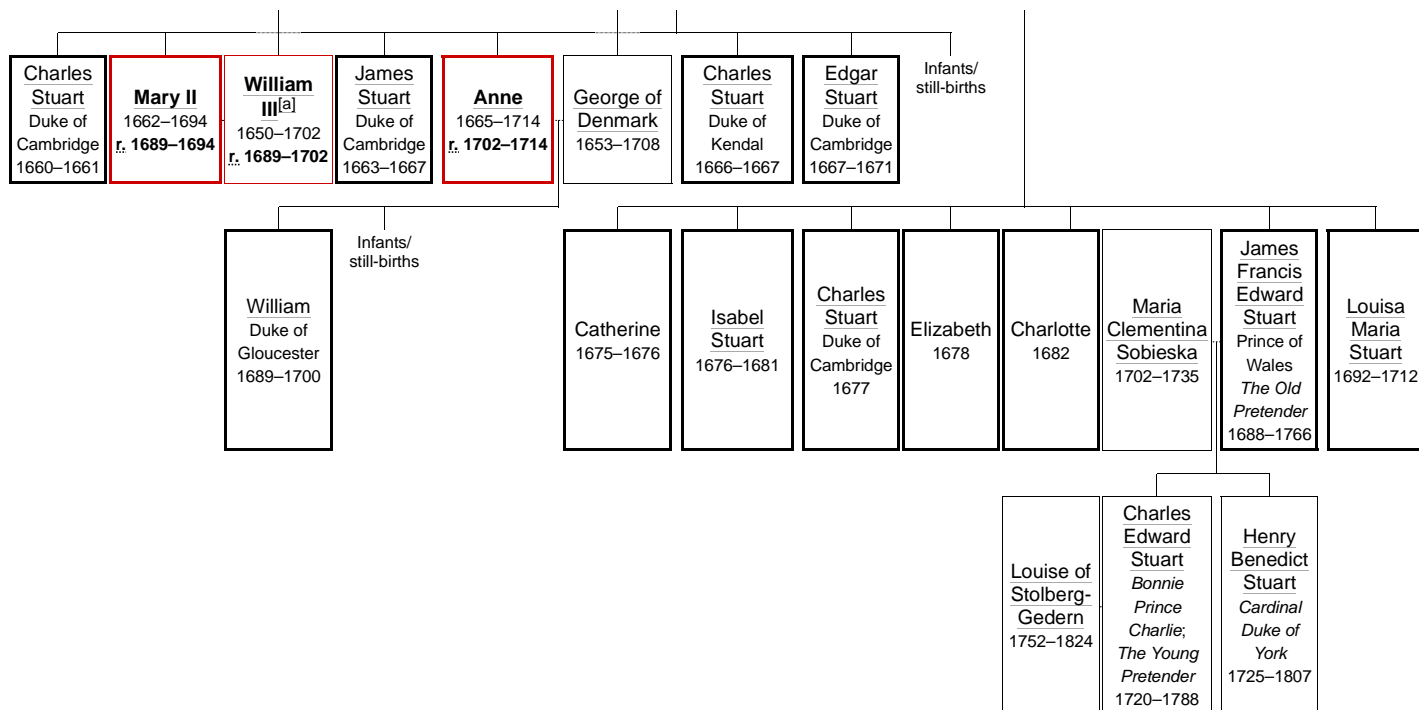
Charles Stuart
Duke of Cambridge
1660–1661

**Mary II**
1662–1694
r. **1689–1694**

**William III**[a]
1650–1702
r. **1689–1702**

James Stuart
Duke of Cambridge
1663–1667

**Anne**
1665–1714
r. **1702–1714**

George of Denmark
1653–1708

Charles Stuart
Duke of Kendal
1666–1667

Edgar Stuart
Duke of Cambridge
1667–1671

Infants/ still-births

William
Duke of Gloucester
1689–1700

Infants/ still-births

Catherine
1675–1676

Isabel Stuart
1676–1681

Charles Stuart
Duke of Cambridge
1677

Elizabeth
1678

Charlotte
1682

Maria Clementina Sobieska
1702–1735

James Francis Edward Stuart
Prince of Wales
*The Old Pretender*
1688–1766

Louisa Maria Stuart
1692–1712

Louise of Stolberg-Gedern
1752–1824

Charles Edward Stuart
*Bonnie Prince Charlie*; *The Young Pretender*
1720–1788

Henry Benedict Stuart
*Cardinal Duke of York*
1725–1807